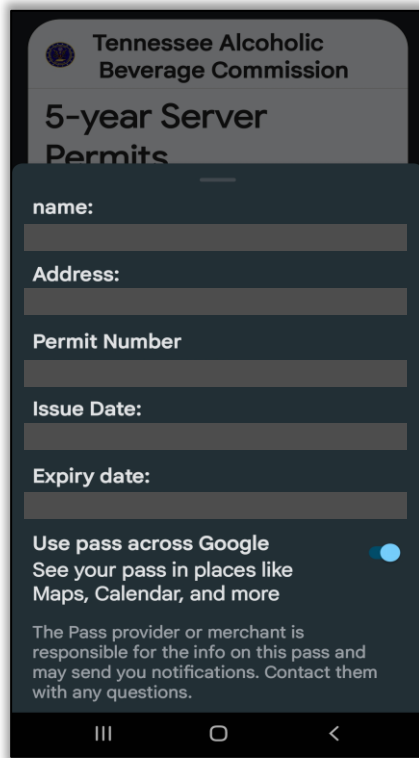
Tennessee Alcoholic Beverage Commission

5-year Server Permits

name:

Address:

Permit Number

Issue Date:

Expiry date:

Use pass across Google
See your pass in places like Maps, Calendar, and more

The Pass provider or merchant is responsible for the info on this pass and may send you notifications. Contact them with any questions.